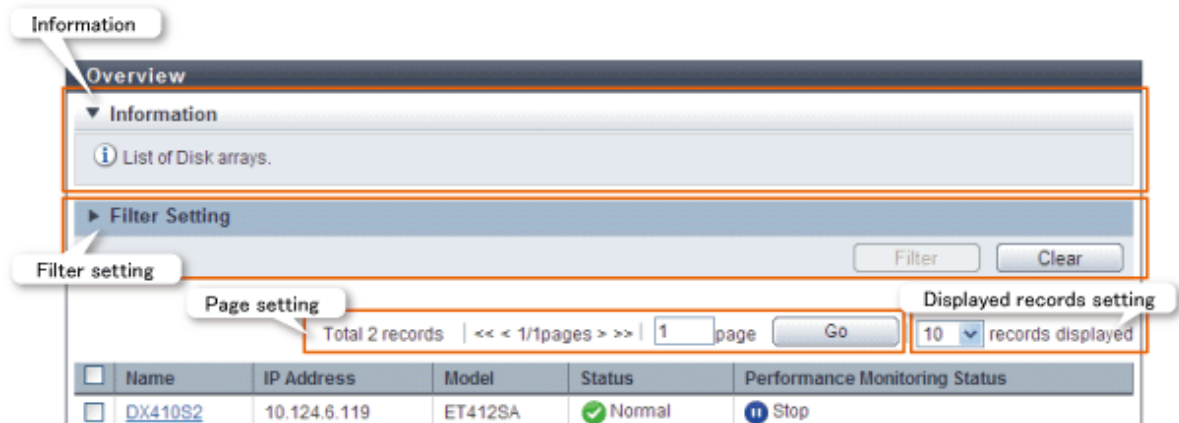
Information

Overview

▼ Information

List of Disk arrays.

▶ Filter Setting

Filter setting

Filter Clear

Page setting

Displayed records setting

Total 2 records | << < 1/1pages > >> | 1 page Go

10 records displayed

| | Name | IP Address | Model | Status | Performance Monitoring Status |
|---|---|---|---|---|---|
| | DX410S2 | 10.124.6.119 | ET412SA | Normal | Stop |